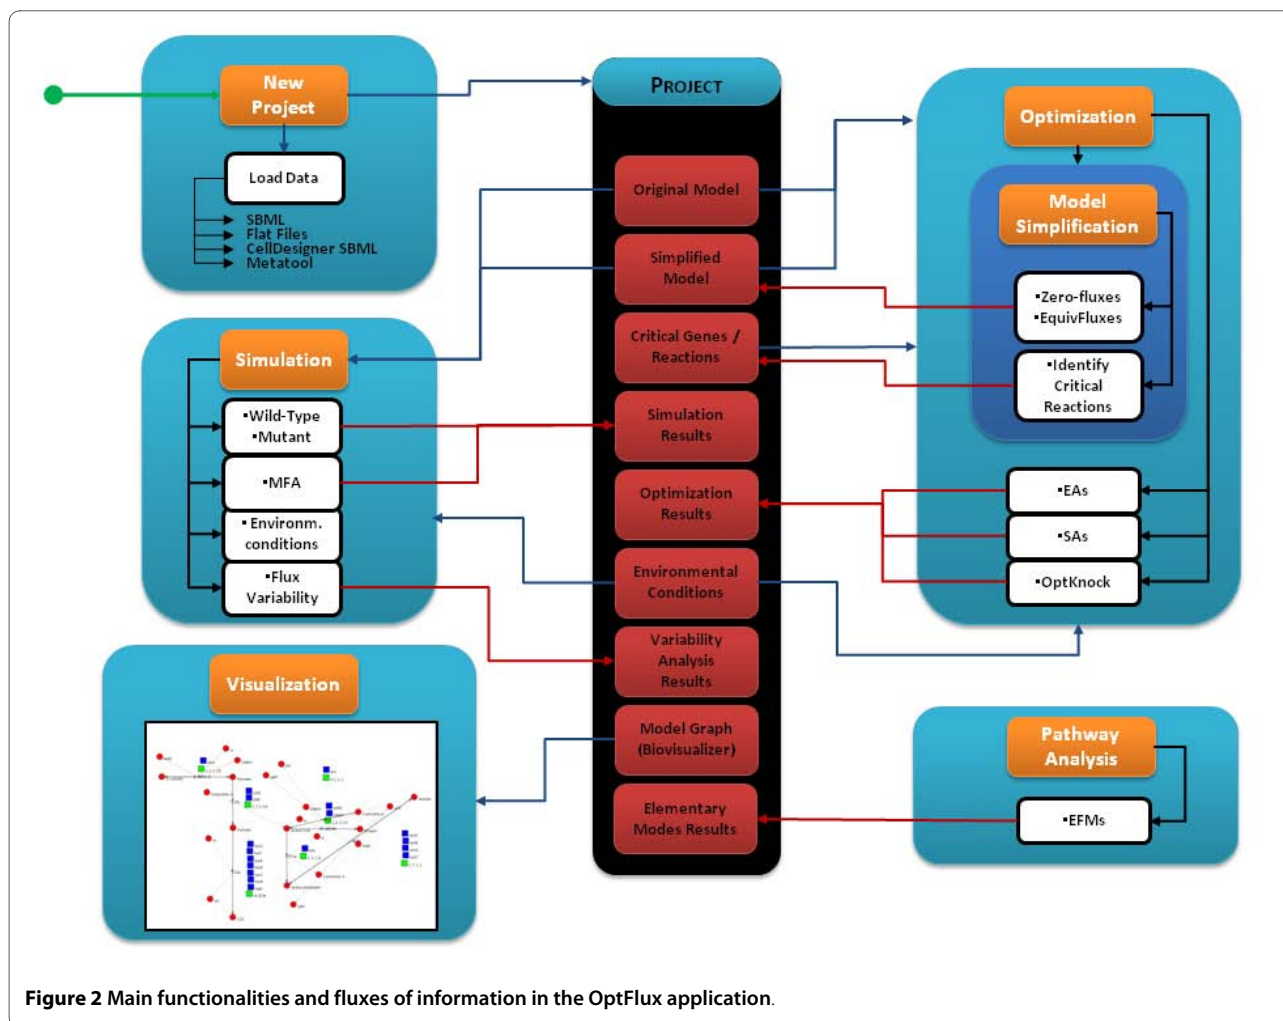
New Project

Load Data

SBML
Flat Files
CellDesigner SBML
Metatool

PROJECT

Original Model

Simplified Model

Critical Genes / Reactions

Simulation Results

Optimization Results

Environmental Conditions

Variability Analysis Results

Model Graph (Biovisualizer)

Elementary Modes Results

Optimization

Model Simplification

•Zero-fluxes
•EquivFluxes

•Identify Critical Reactions

•EAs

•SAs

•OptKnock

Simulation

•Wild-Type
•Mutant

•MFA

•Environm. conditions

•Flux Variability

Visualization

Pathway Analysis

•EFMs

Figure 2 Main functionalities and fluxes of information in the OptFlux application.